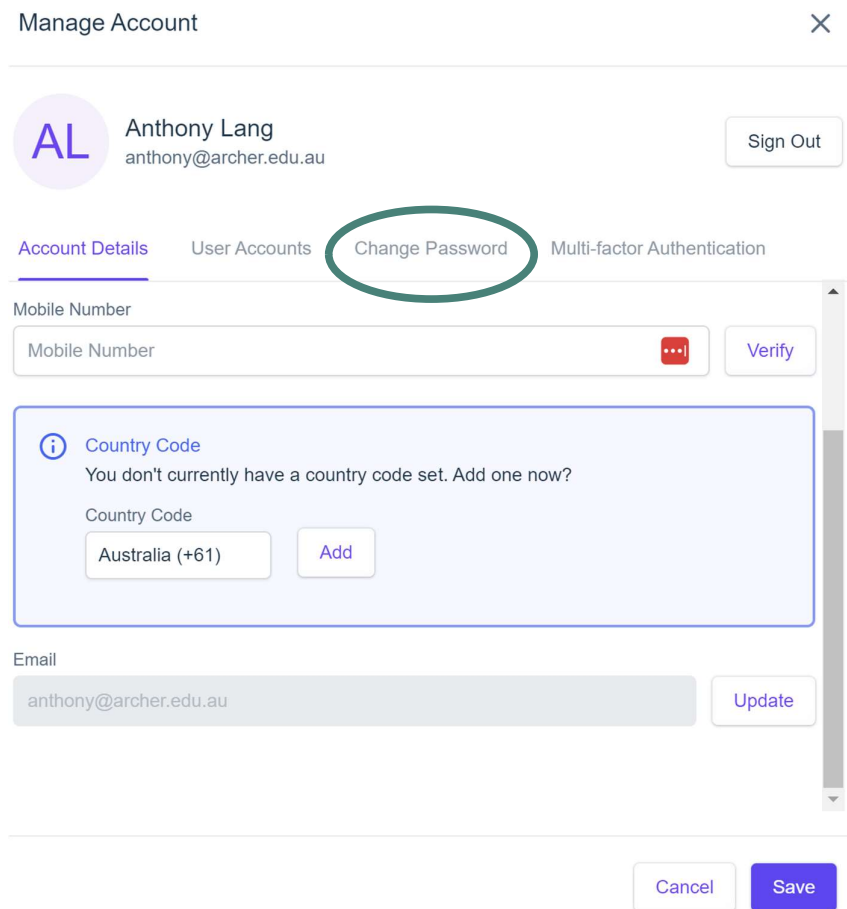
Manage Account

AL

Anthony Lang
anthony@archer.edu.au

Sign Out

Account Details User Accounts Change Password Multi-factor Authentication

Mobile Number

Mobile Number

Verify

Country Code
You don't currently have a country code set. Add one now?

Country Code

Australia (+61)

Add

Email

anthony@archer.edu.au

Update

Cancel

Save